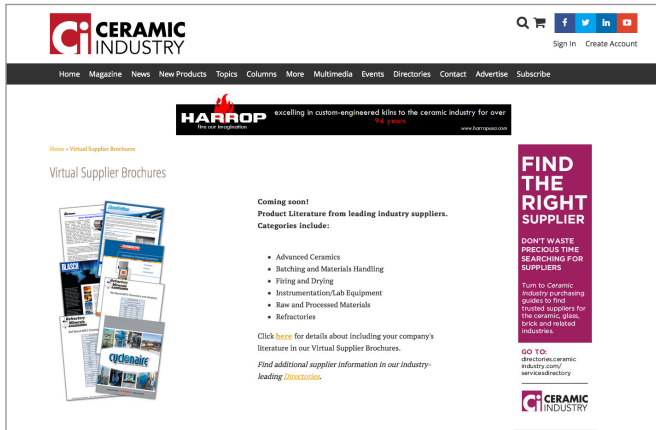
Ci CERAMIC INDUSTRY

Sign In Create Account

Home Magazine News New Products Topics Columns More Multimedia Events Directories Contact Advertise Subscribe

HARROP fire our imagination excelling in custom-engineered kilns to the ceramic industry for over 94 years www.harropusa.com

Home » Virtual Supplier Brochures

Virtual Supplier Brochures

cyclonaire

Coming soon!
Product Literature from leading industry suppliers.
Categories include:

- Advanced Ceramics
- Batching and Materials Handling
- Firing and Drying
- Instrumentation/Lab Equipment
- Raw and Processed Materials
- Refractories

Click here for details about including your company's literature in our Virtual Supplier Brochures.

Find additional supplier information in our industry-leading Directories.

FIND THE RIGHT SUPPLIER

DON'T WASTE PRECIOUS TIME SEARCHING FOR SUPPLIERS

Turn to Ceramic Industry purchasing guides to find trusted suppliers for the ceramic, glass, brick and related industries.

GO TO:
directories.ceramicindustry.com/servicesdirectory

Ci CERAMIC INDUSTRY